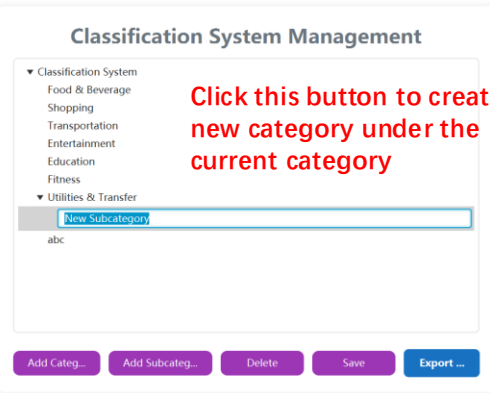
Classification System Management

▾ Classification System
Food & Beverage
Shopping
Transportation
Entertainment
Education
Fitness
▾ Utilities & Transfer
New Subcategory
abc

Click this button to creat new category under the current category

Add Categ... Add Subcateg... Delete Save Export ...